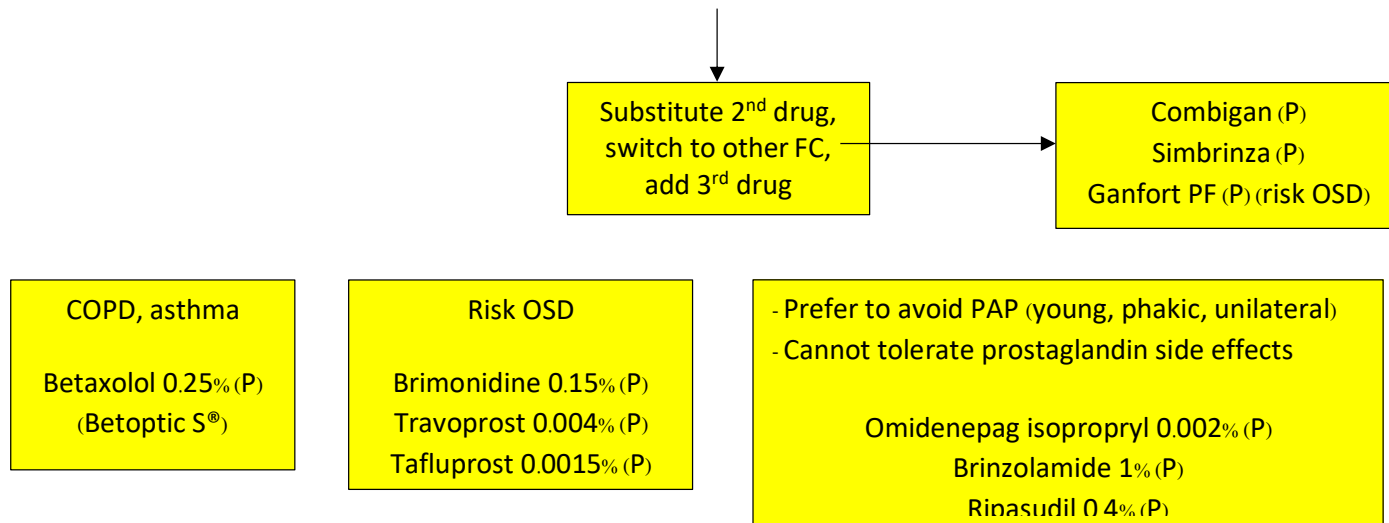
Substitute 2nd drug, switch to other FC, add 3rd drug

Combigan (P)
Simbrinza (P)
Ganfort PF (P) (risk OSD)

COPD, asthma

Betaxolol 0.25% (P)
(Betoptic S®)

Risk OSD

Brimonidine 0.15% (P)
Travoprost 0.004% (P)
Tafluprost 0.0015% (P)

- Prefer to avoid PAP (young, phakic, unilateral)
- Cannot tolerate prostaglandin side effects

Omidenepag isopropryl 0.002% (P)
Brinzolamide 1% (P)
Ripasudil 0.4% (P)